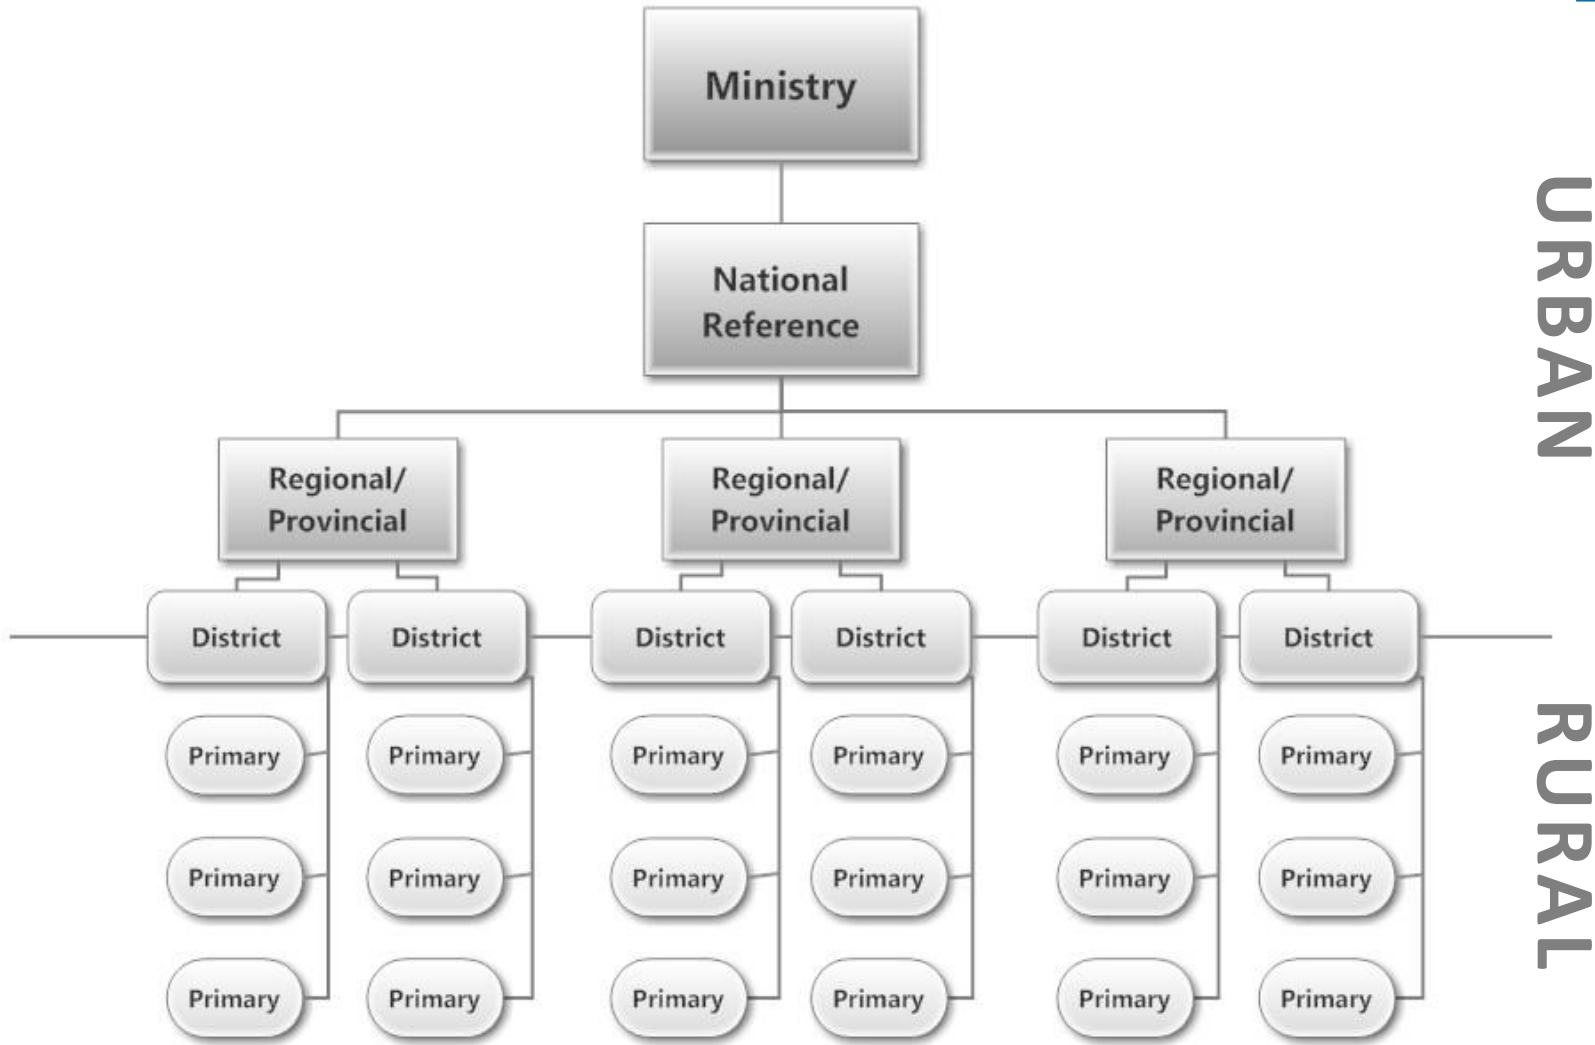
Ministry

National Reference

Regional/ Provincial

Regional/ Provincial

Regional/ Provincial

District

District

District

District

District

District

Primary

Primary

Primary

Primary

Primary

Primary

Primary

Primary

Primary

Primary

Primary

Primary

Primary

Primary

Primary

Primary

Primary

Primary

URBAN

RURAL